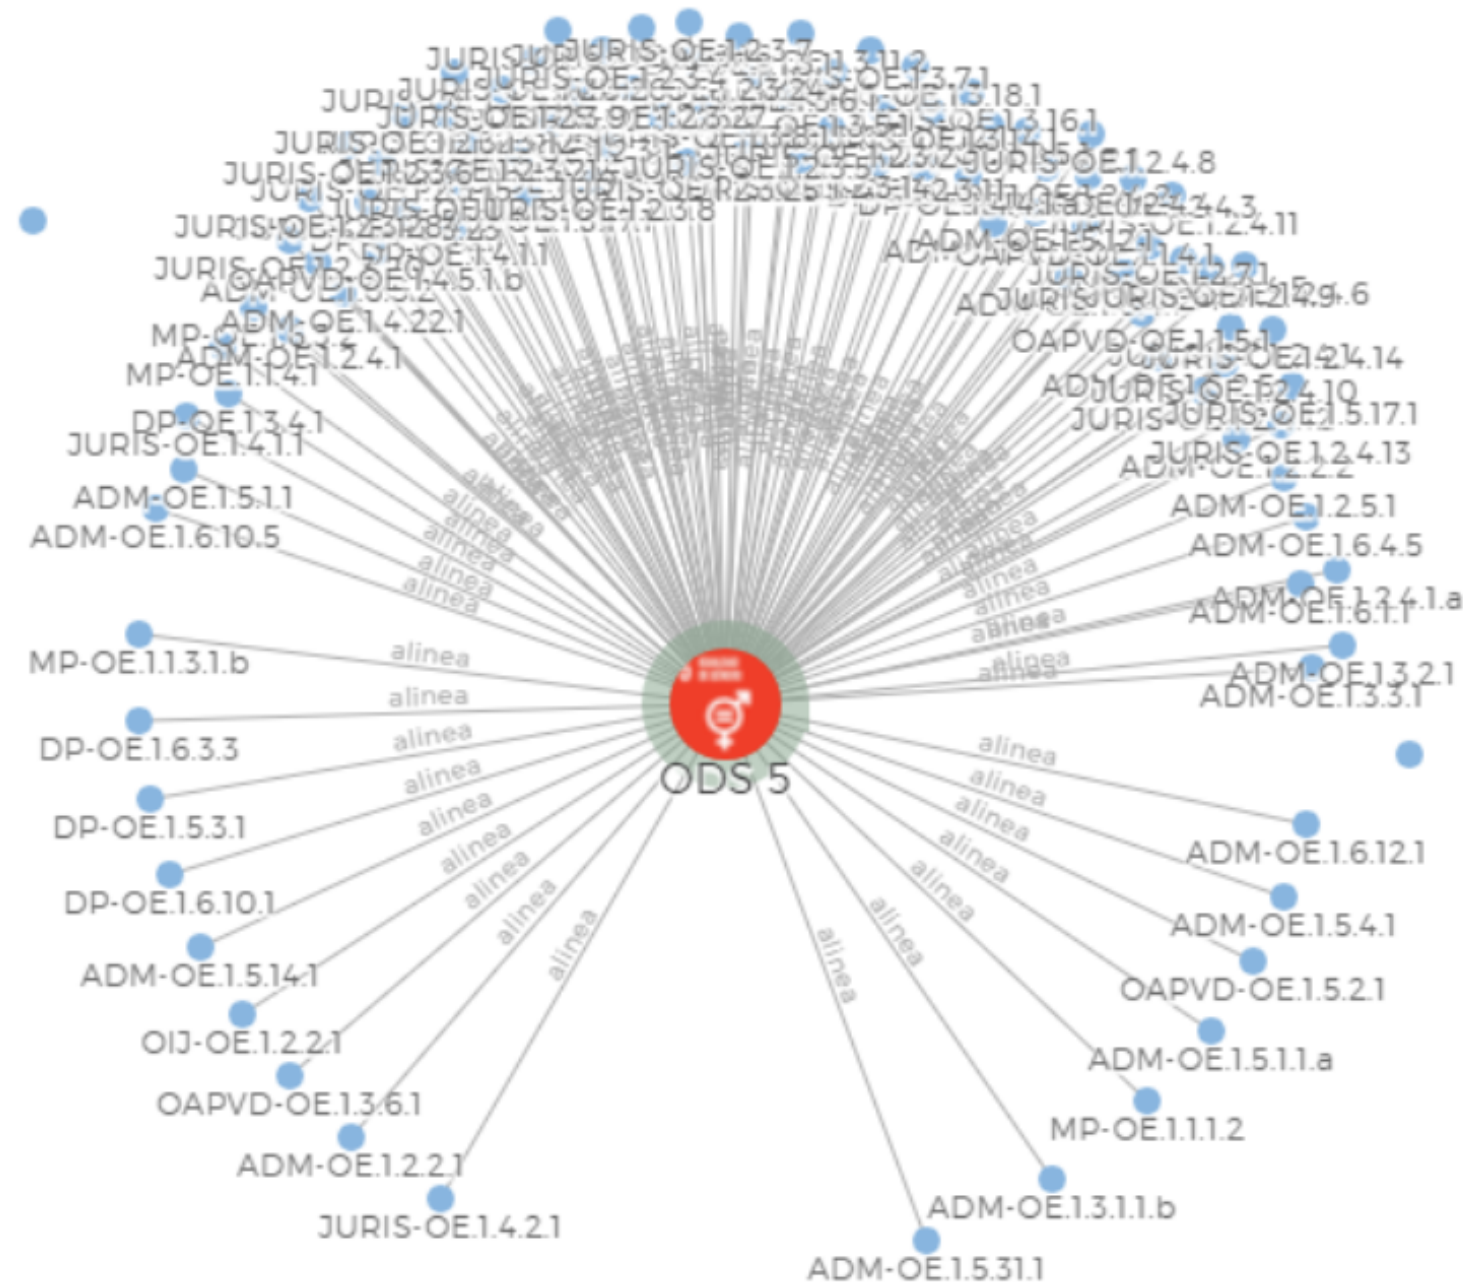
JURIS-OE.1.2.3.7
JURIS-OE.1.2.3.4
JURIS-OE.1.3.7.1
JURIS-OE.1.2.3.9
JURIS-OE.1.2.3.27
JURIS-OE.1.3.18.1
JURIS-OE.1.3.16.1
JURIS-OE.1.2.4.8
JURIS-OE.1.2.3.8
JURIS-OE.1.2.4.4.3
JURIS-OE.1.2.4.11
DP-OE.1.4.1.1
ADM-OE.1.5.12.1
OAPVD-OE.1.4.5.1.b
JURIS-OE.1.2.7.1
JURIS-OE.1.2.4.9.6
ADM-OE.1.4.22.1
ADM-OE.1.2.4.1
MP-OE.1.1.4.1
OAPVD-OE.1.1.5.1
JURIS-OE.1.2.4.14
JURIS-OE.1.2.4.10
JURIS-OE.1.5.17.1
DP-OE.1.3.4.1
JURIS-OE.1.4.1.1
JURIS-OE.1.2.4.13
ADM-OE.1.2.2.2
ADM-OE.1.5.1.1
ADM-OE.1.2.5.1
ADM-OE.1.6.10.5
ADM-OE.1.6.4.5
ADM-OE.1.2.4.1.a
ADM-OE.1.6.1.1
MP-OE.1.1.3.1.b
ADM-OE.1.3.2.1
ADM-OE.1.3.3.1
DP-OE.1.6.3.3
ODS 5
DP-OE.1.5.3.1
DP-OE.1.6.10.1
ADM-OE.1.6.12.1
ADM-OE.1.5.14.1
ADM-OE.1.5.4.1
OAPVD-OE.1.5.2.1
OIJ-OE.1.2.2.1
ADM-OE.1.5.1.1.a
OAPVD-OE.1.3.6.1
MP-OE.1.1.1.2
ADM-OE.1.2.2.1
ADM-OE.1.3.1.1.b
JURIS-OE.1.4.2.1
ADM-OE.1.5.31.1
alinea